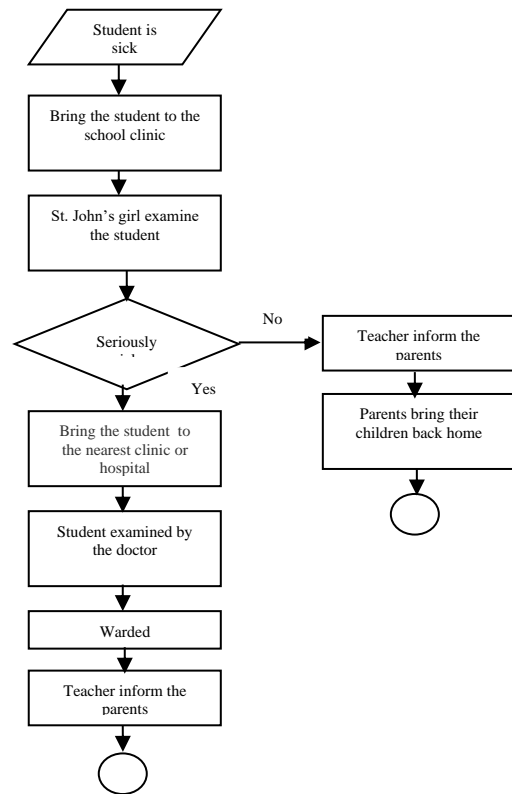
Student is sick

Bring the student to the school clinic

St. John's girl examine the student

Seriously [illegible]

No

Yes

Teacher inform the parents

Parents bring their children back home

Bring the student to the nearest clinic or hospital

Student examined by the doctor

Warded

Teacher inform the parents